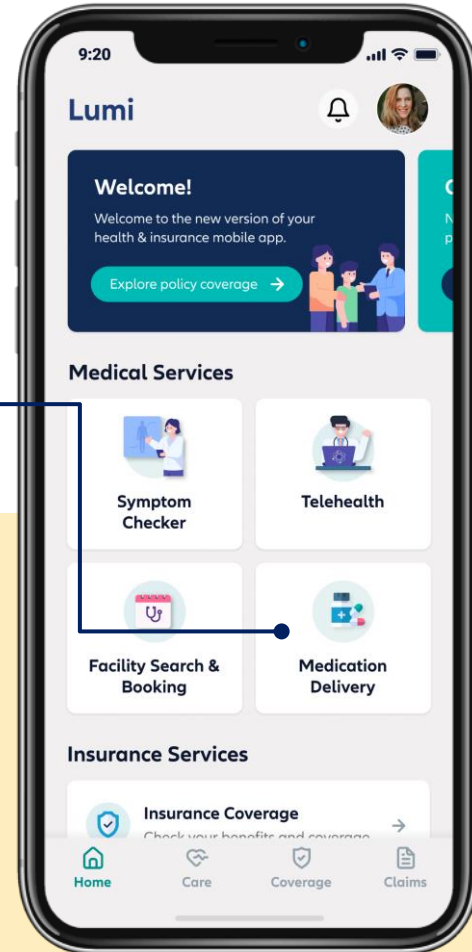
9:20

Lumi

Welcome!

Welcome to the new version of your health & insurance mobile app.

Explore policy coverage →

C
N
p

Medical Services

Symptom Checker

Telehealth

Facility Search & Booking

Medication Delivery

Insurance Services

Insurance Coverage

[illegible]

Home

Care

Coverage

Claims